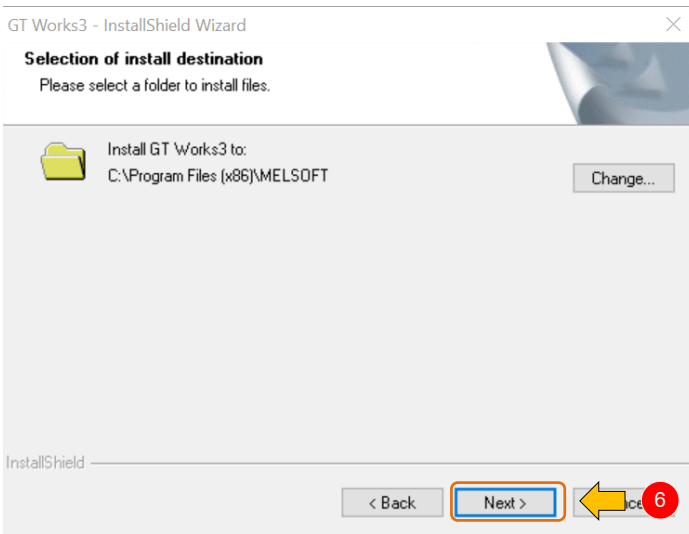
GT Works3 - InstallShield Wizard

Selection of install destination
Please select a folder to install files.

Install GT Works3 to:
C:\Program Files (x86)\MELSOFT

Change...

InstallShield

< Back

Next >

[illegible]ce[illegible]

6